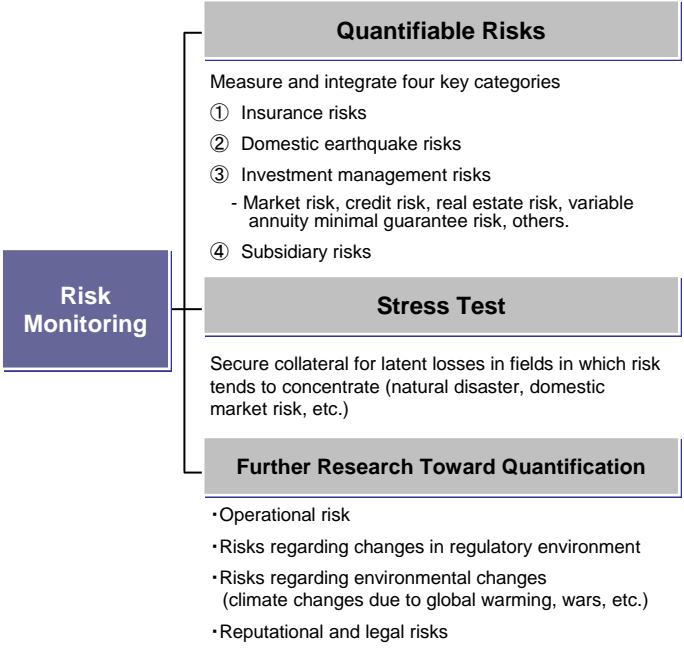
Risk Monitoring

Quantifiable Risks

Measure and integrate four key categories

① Insurance risks

② Domestic earthquake risks

③ Investment management risks

- Market risk, credit risk, real estate risk, variable annuity minimal guarantee risk, others.

④ Subsidiary risks

Stress Test

Secure collateral for latent losses in fields in which risk tends to concentrate (natural disaster, domestic market risk, etc.)

Further Research Toward Quantification

・Operational risk

・Risks regarding changes in regulatory environment

・Risks regarding environmental changes (climate changes due to global warming, wars, etc.)

・Reputational and legal risks